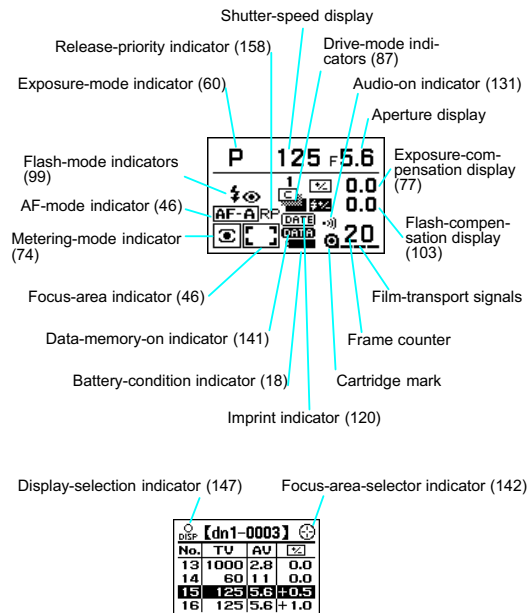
Shutter-speed display

Release-priority indicator (158)

Drive-mode indicators (87)

Exposure-mode indicator (60)

Audio-on indicator (131)

Aperture display

P 125 F5.6

Exposure-compensation display (77)

Flash-mode indicators (99)

1

0.0

AF-mode indicator (46)

AF-A RP

0.0

Flash-compensation display (103)

DATE

Metering-mode indicator (74)

DATA

20

Film-transport signals

Focus-area indicator (46)

Frame counter

Data-memory-on indicator (141)

Battery-condition indicator (18)

Cartridge mark

Imprint indicator (120)

Display-selection indicator (147)

Focus-area-selector indicator (142)

DISP 【dn1-0003】

| No. | TV | AV | |
|---|---|---|---|
| 13 | 1000 | 2.8 | 0.0 |
| 14 | 60 | 11 | 0.0 |
| 15 | 125 | 5.6 | +0.5 |
| 16 | 125 | 5.6 | +1.0 |